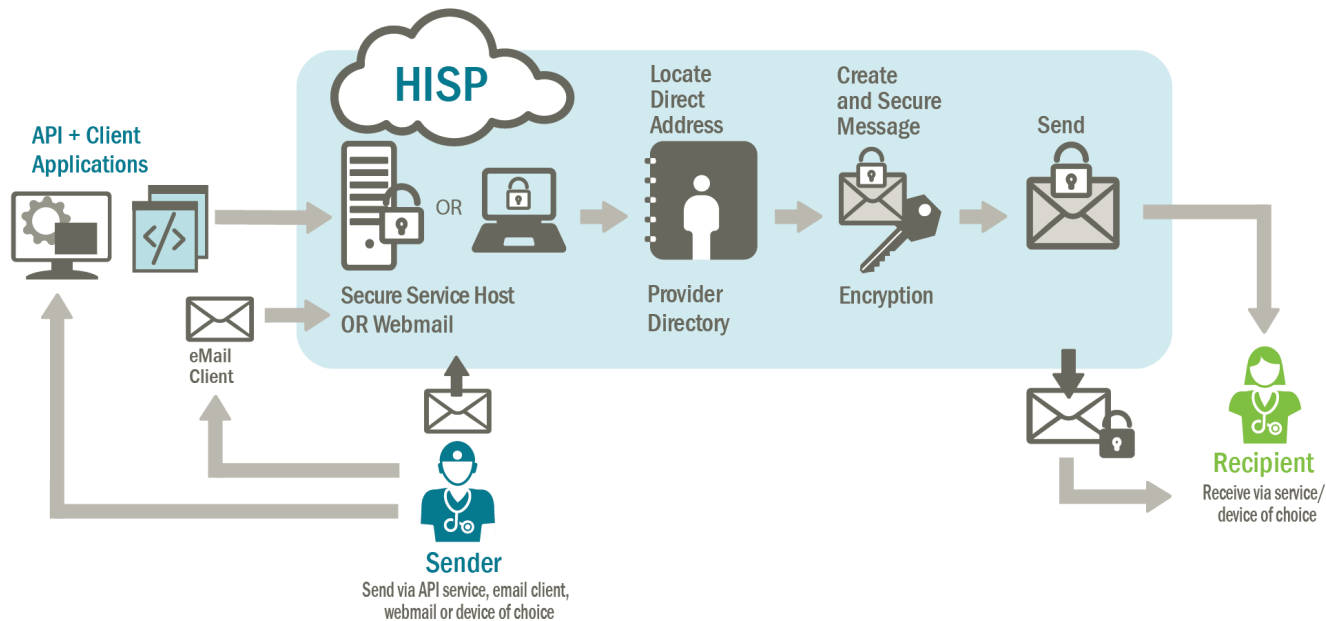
HISP

API + Client Applications

OR

Secure Service Host OR Webmail

Locate Direct Address

Provider Directory

Create and Secure Message

Encryption

Send

eMail Client

Sender

Send via API service, email client, webmail or device of choice

Recipient

Receive via service/ device of choice